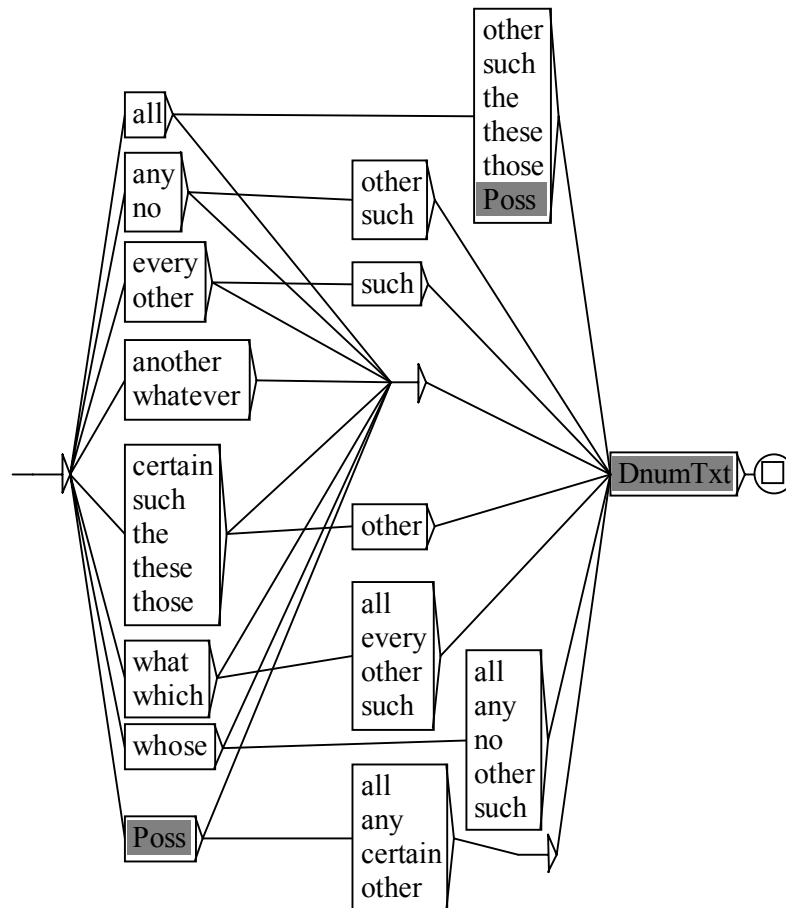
all

any
no

every
other

another
whatever

certain
such
the
these
those

what
which

whose

Poss

other
such
the
these
those
Poss

other
such

such

other

all
every
other
such

all
any
no
other
such

all
any
certain
other

DnumTxt